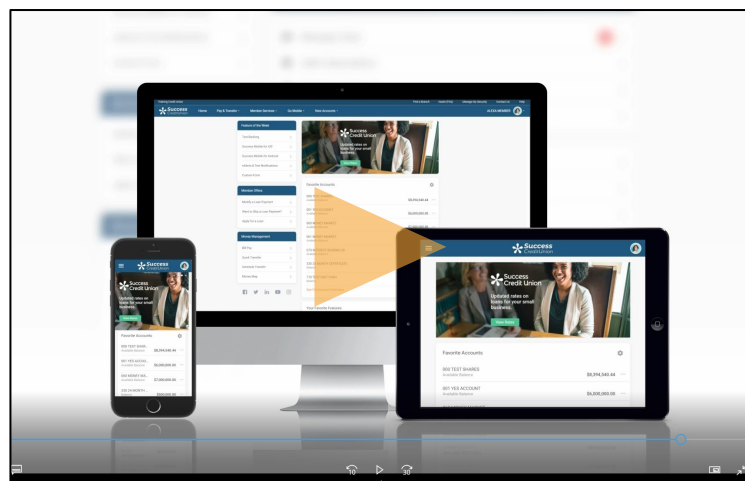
Success Credit Union

Updated rates on loans for your small business.

View Rates

Favorite Accounts

000 TEST SHARES
Available Balance
$8,594,540.44

001 YES ACCOUNT
Available Balance
$6,000,000.00

Success Credit Union

Updated rates on loans for your small business.

Favorite Accounts

000 TEST SHARE...
Available Balance
$8,594,540.44

001 YES ACCOU...
Available Balance
$6,000,000.00

002 MONEY MA...
Available Balance
$7,000,000.00

Success Credit Union

Home
Pay & Transfer
Member Services
Go Mobile
New Accounts

Feature of the Week

Member Offers

Money Management

Favorite Accounts

Updated rates on loans for your small business.

10
30